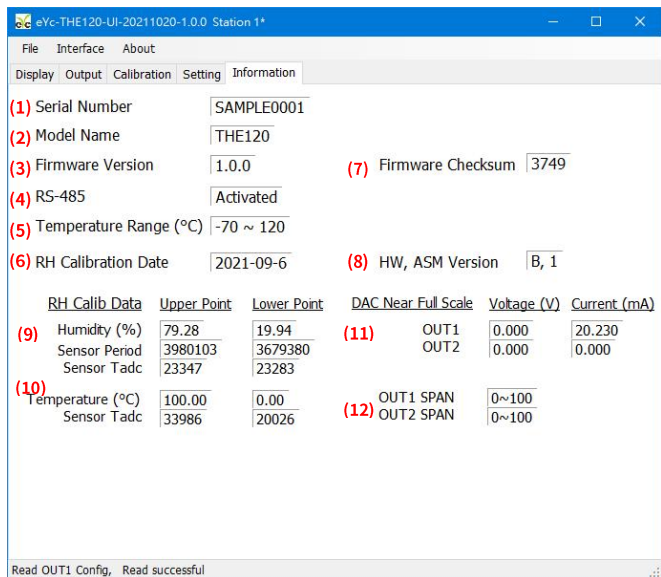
eYc-THE120-UI-20211020-1.0.0 Station 1*

File Interface About

Display Output Calibration Setting Information

(1) Serial Number SAMPLE0001

(2) Model Name THE120

(3) Firmware Version 1.0.0

(7) Firmware Checksum 3749

(4) RS-485 Activated

(5) Temperature Range (°C) -70 ~ 120

(6) RH Calibration Date 2021-09-6

(8) HW, ASM Version B, 1

| RH Calib Data | Upper Point | Lower Point |
|---|---|---|
| (9) Humidity (%) | 79.28 | 19.94 |
| Sensor Period | 3980103 | 3679380 |
| Sensor Tadc | 23347 | 23283 |
| (10) Temperature (°C) | 100.00 | 0.00 |
| Sensor Tadc | 33986 | 20026 |

| DAC Near Full Scale | Voltage (V) | Current (mA) |
|---|---|---|
| (11) OUT1 | 0.000 | 20.230 |
| OUT2 | 0.000 | 0.000 |

(12) OUT1 SPAN 0~100
OUT2 SPAN 0~100

Read OUT1 Config, Read successful